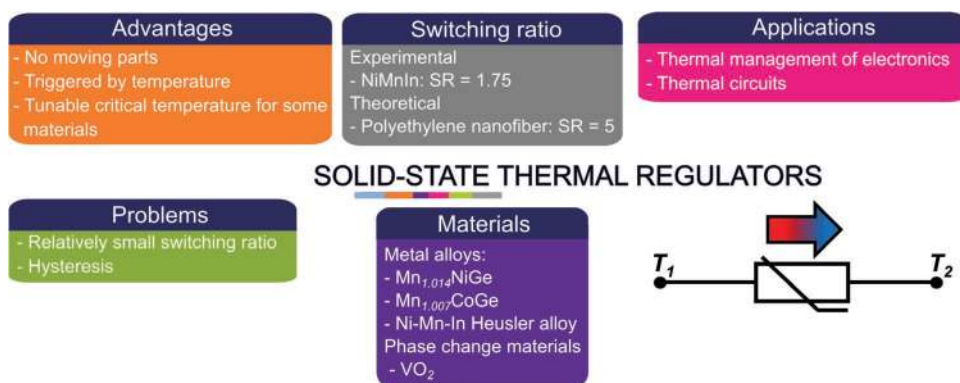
Advantages
- No moving parts
- Triggered by temperature
- Tunable critical temperature for some materials

Switching ratio
Experimental
- NiMnIn: SR = 1.75
Theoretical
- Polyethylene nanofiber: SR = 5

Applications
- Thermal management of electronics
- Thermal circuits

SOLID-STATE THERMAL REGULATORS

Problems
- Relatively small switching ratio
- Hysteresis

Materials
Metal alloys:
- $Mn_{1.014}NiGe$
- $Mn_{1.007}CoGe$
- Ni-Mn-In Heusler alloy
Phase change materials
- $VO_2$

$T_1$

$T_2$